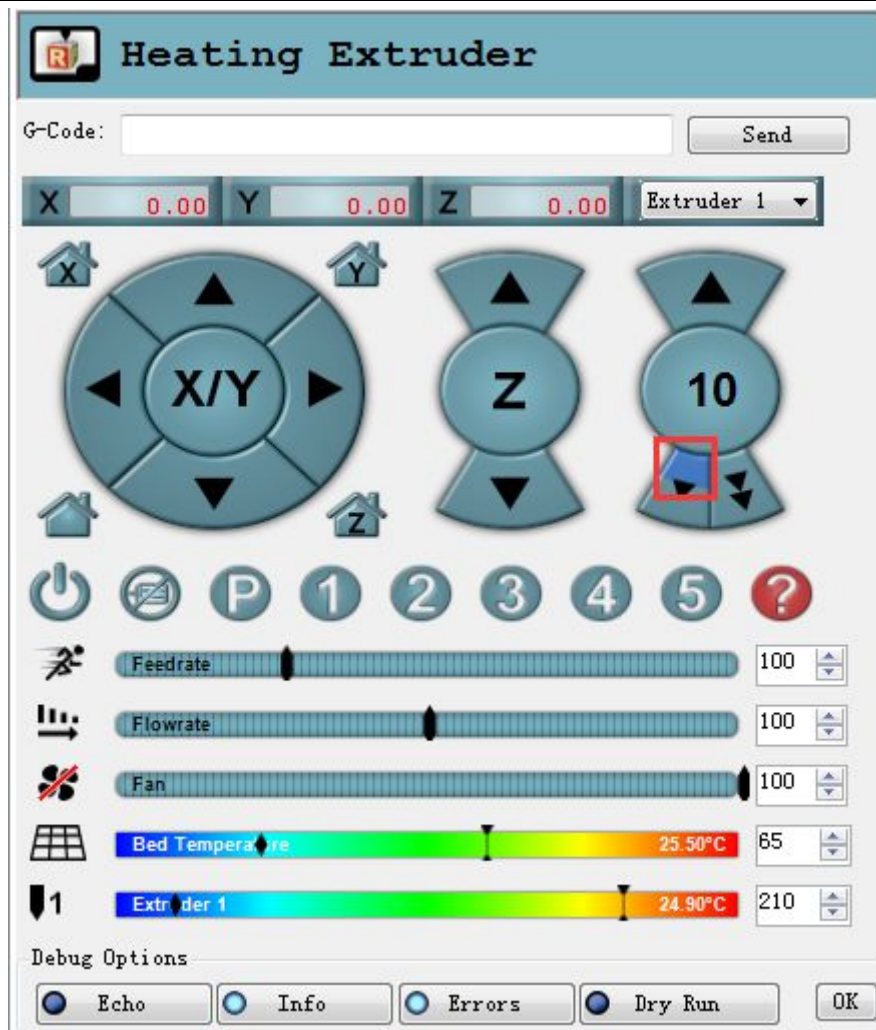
Heating Extruder

G-Code: Send

X 0.00 Y 0.00 Z 0.00 Extruder 1

X Y

X/Y Z 10

Z

P 1 2 3 4 5 ?

Feedrate 100

Flowrate 100

Fan 100

Bed Tempera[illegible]re 25.50°C 65

1 Extr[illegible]der 1 24.90°C 210

Debug Options

Echo Info Errors Dry Run OK